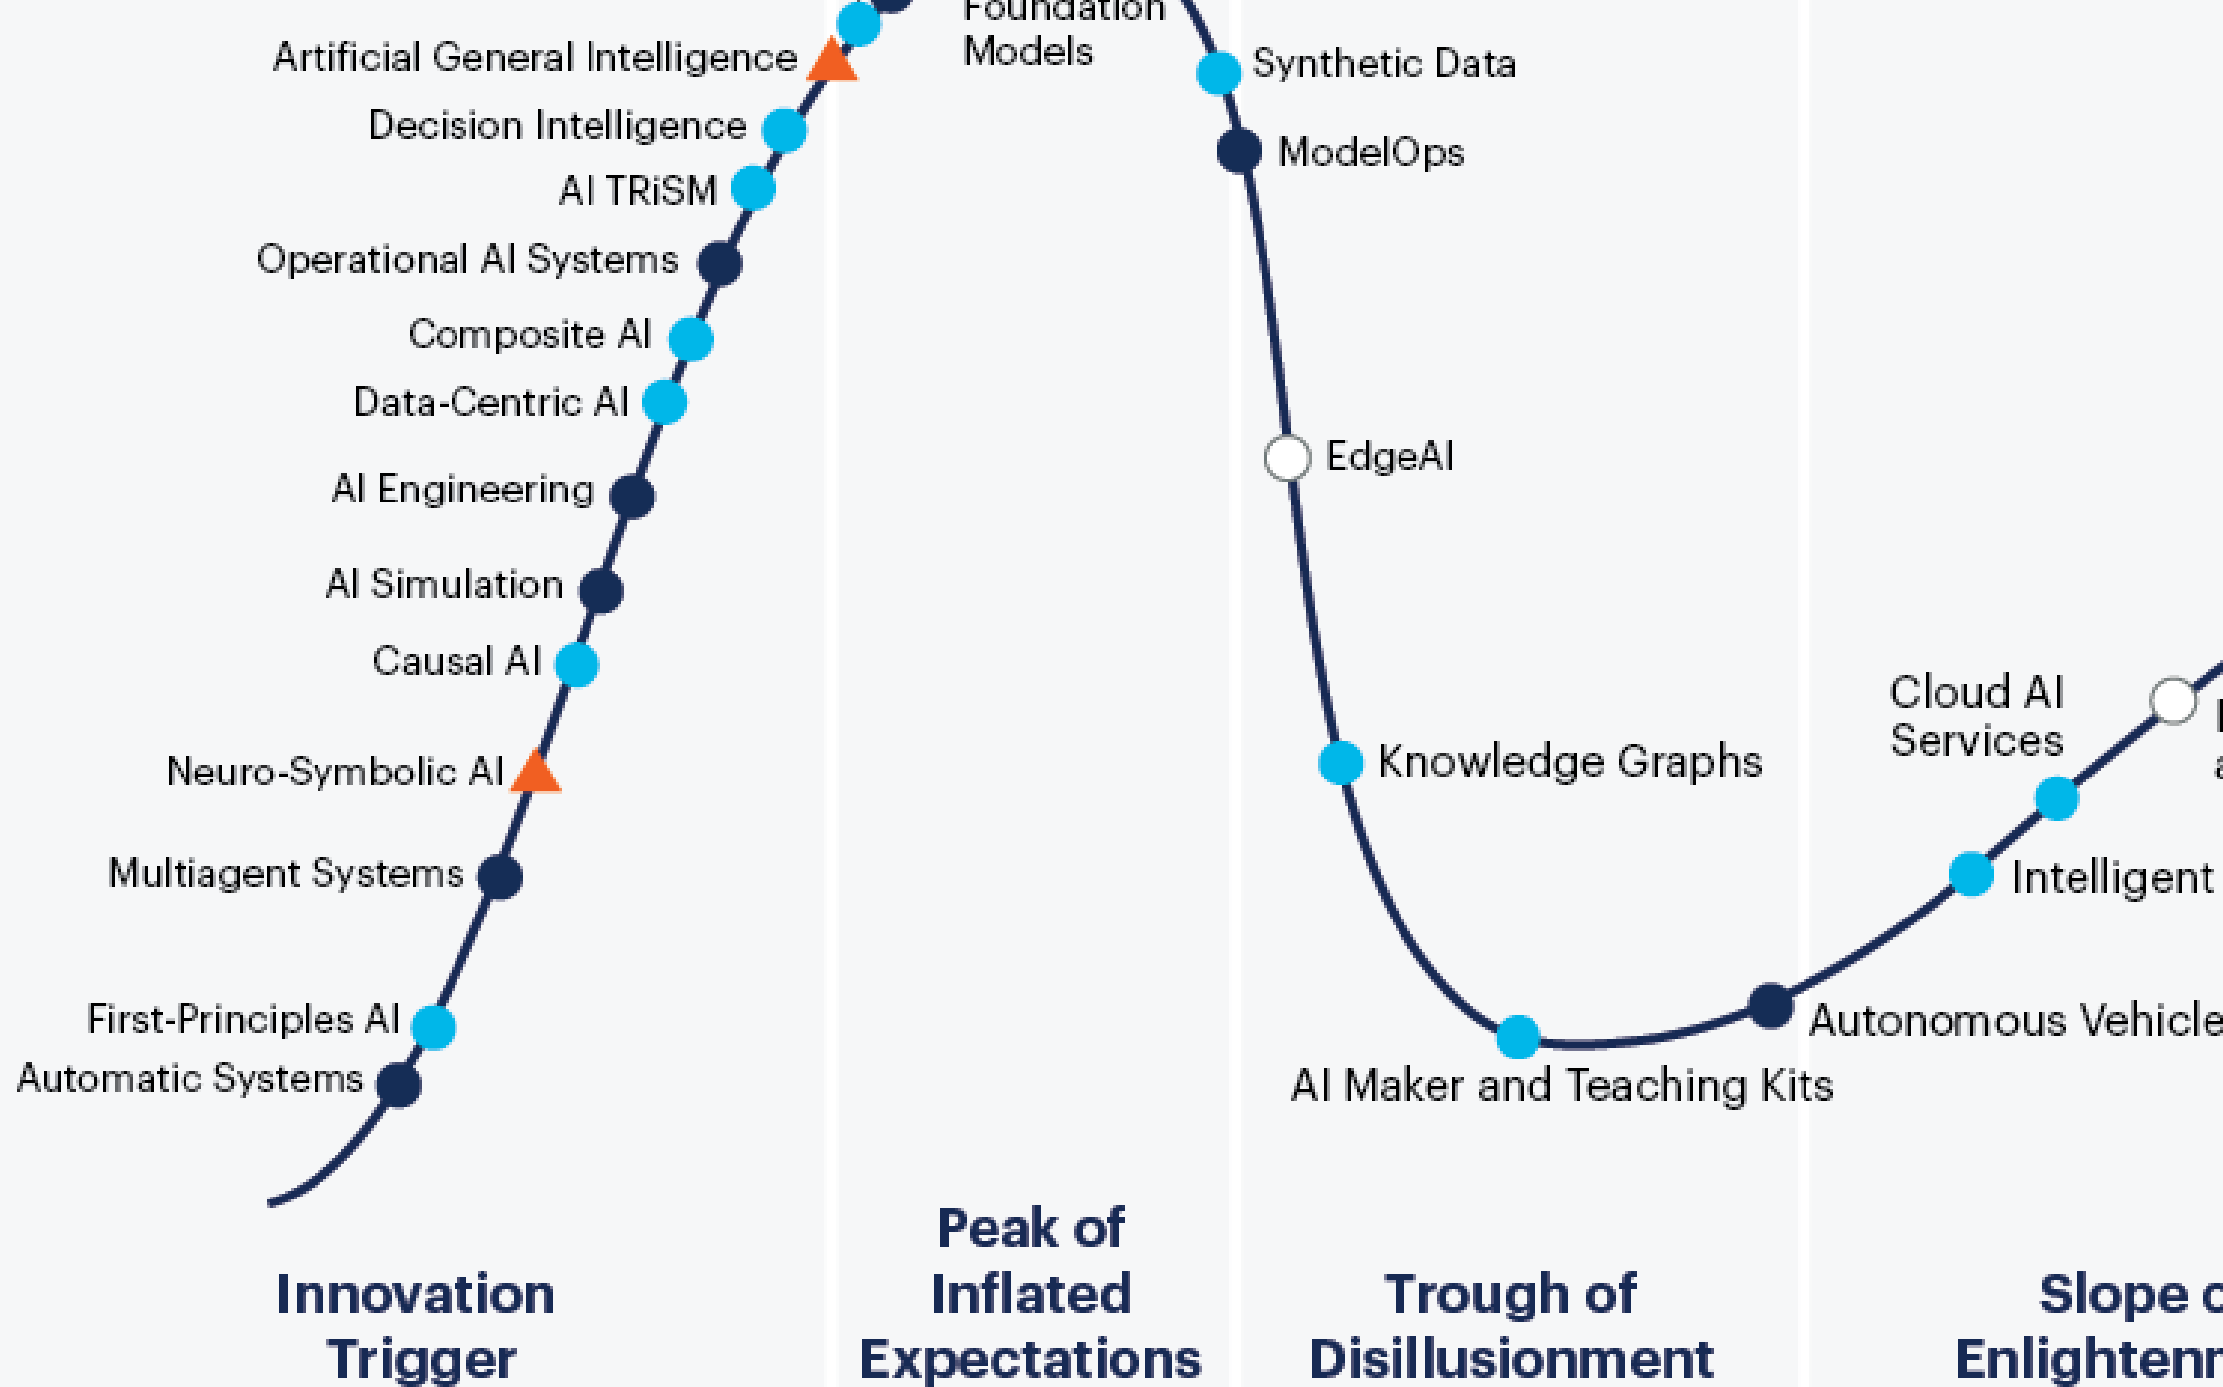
Foundation Models

Artificial General Intelligence

Decision Intelligence

AI TRiSM

Operational AI Systems

Composite AI

Data-Centric AI

AI Engineering

AI Simulation

Causal AI

Neuro-Symbolic AI

Multiagent Systems

First-Principles AI

Automatic Systems

Synthetic Data

ModelOps

EdgeAI

Knowledge Graphs

AI Maker and Teaching Kits

Autonomous Vehicle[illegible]

Intelligent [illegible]

Cloud AI Services

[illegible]

Innovation Trigger

Peak of Inflated Expectations

Trough of Disillusionment

Slope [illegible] Enlighten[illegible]